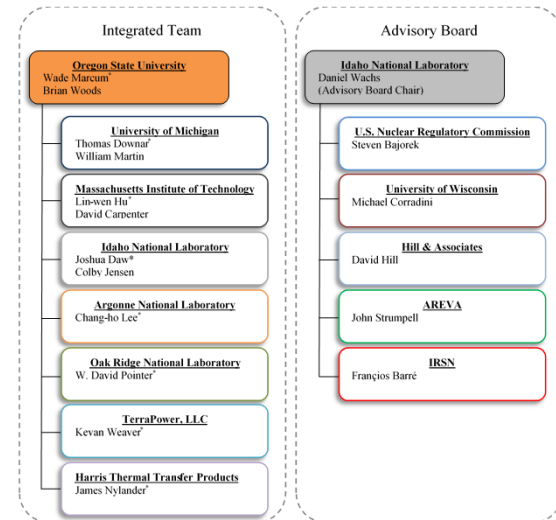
Integrated Team

Oregon State University
Wade Marcum*
Brian Woods

University of Michigan
Thomas Downar*
William Martin

Massachusetts Institute of Technology
Lin-wen Hu*
David Carpenter

Idaho National Laboratory
Joshua Daw*
Colby Jensen

Argonne National Laboratory
Chang-ho Lee*

Oak Ridge National Laboratory
W. David Pointer*

TerraPower, LLC
Kevan Weaver*

Harris Thermal Transfer Products
James Nylander*

Advisory Board

Idaho National Laboratory
Daniel Wachs
(Advisory Board Chair)

U.S. Nuclear Regulatory Commission
Steven Bajorek

University of Wisconsin
Michael Corradini

Hill & Associates
David Hill

AREVA
John Strumpell

IRSN
Françios Barré